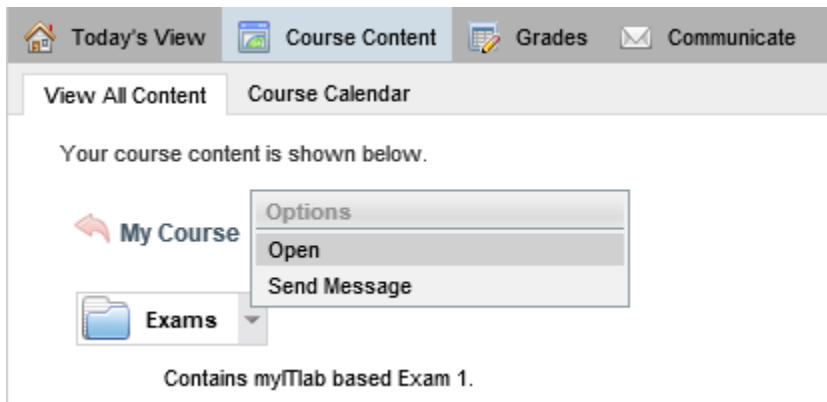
Today's View | Course Content | Grades | Communicate

View All Content | Course Calendar

Your course content is shown below.

My Course

Options
Open
Send Message

Exams

Contains myITlab based Exam 1.